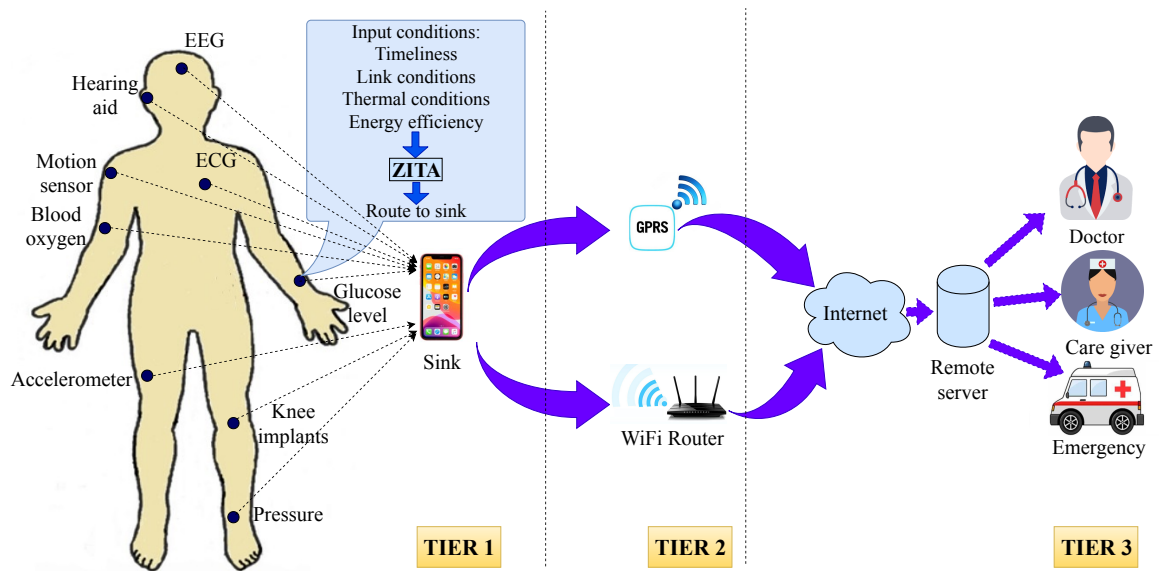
EEG

Hearing aid

Motion sensor

ECG

Blood oxygen

Glucose level

Accelerometer

Knee implants

Pressure

Input conditions:
Timeliness
Link conditions
Thermal conditions
Energy efficiency

ZITA

Route to sink

Sink

GPRS

WiFi Router

Internet

Remote server

Doctor

Care giver

Emergency

TIER 1

TIER 2

TIER 3